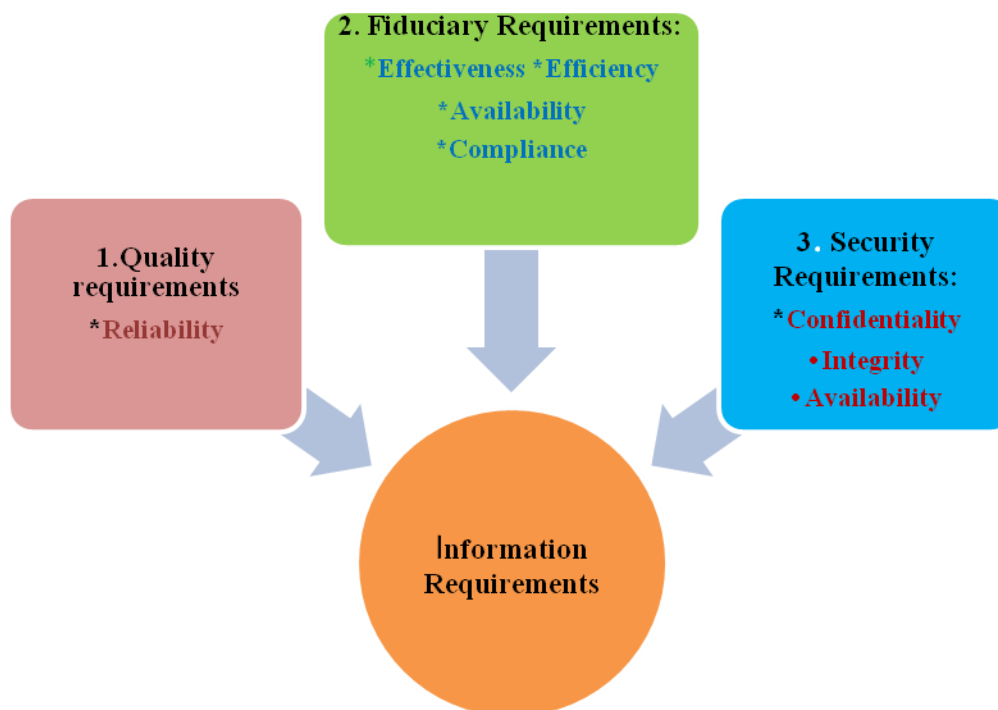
2. Fiduciary Requirements:
*Effectiveness *Efficiency
*Availability
*Compliance

1.Quality requirements
*Reliability

3. Security Requirements:
*Confidentiality
•Integrity
•Availability

Information Requirements